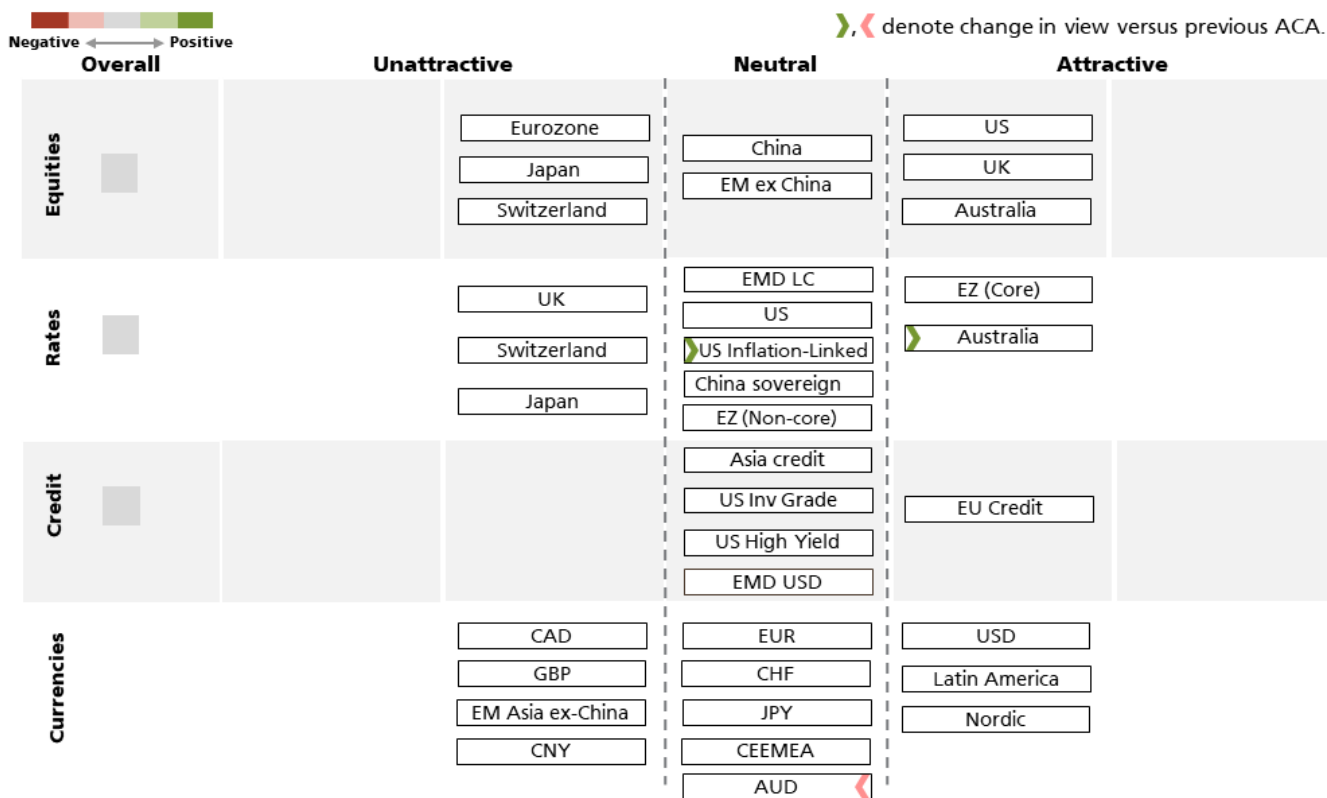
Negative ⟷ Positive

❯, ❮ denote change in view versus previous ACA.

| Overall | Unattractive | Neutral | Attractive |
|---|---|---|---|
| Equities | Eurozone<br>Japan<br>Switzerland | China<br>EM ex China | US<br>UK<br>Australia |
| Rates | UK<br>Switzerland<br>Japan | EMD LC<br>US<br>❯US Inflation-Linked<br>China sovereign<br>EZ (Non-core) | EZ (Core)<br>❯ Australia |
| Credit | | Asia credit<br>US Inv Grade<br>US High Yield<br>EMD USD | EU Credit |
| Currencies | CAD<br>GBP<br>EM Asia ex-China<br>CNY | EUR<br>CHF<br>JPY<br>CEEMEA<br>AUD ❮ | USD<br>Latin America<br>Nordic |